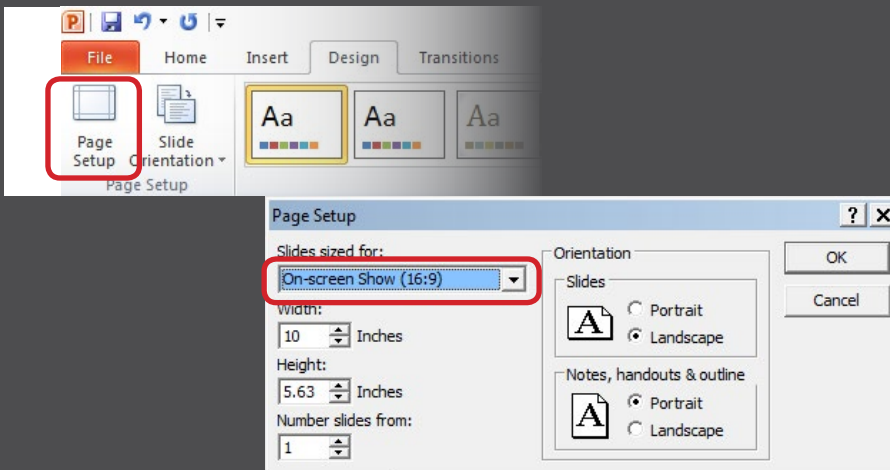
File
Home
Insert
Design
Transitions

Page Setup
Slide Orientation
Page Setup

Aa
Aa
Aa

Page Setup
?
Slides sized for:
On-screen Show (16:9)
Width:
10
Inches
Height:
5.63
Inches
Number slides from:
1

Orientation
Slides
A
Portrait
Landscape
Notes, handouts & outline
A
Portrait
Landscape

OK
Cancel